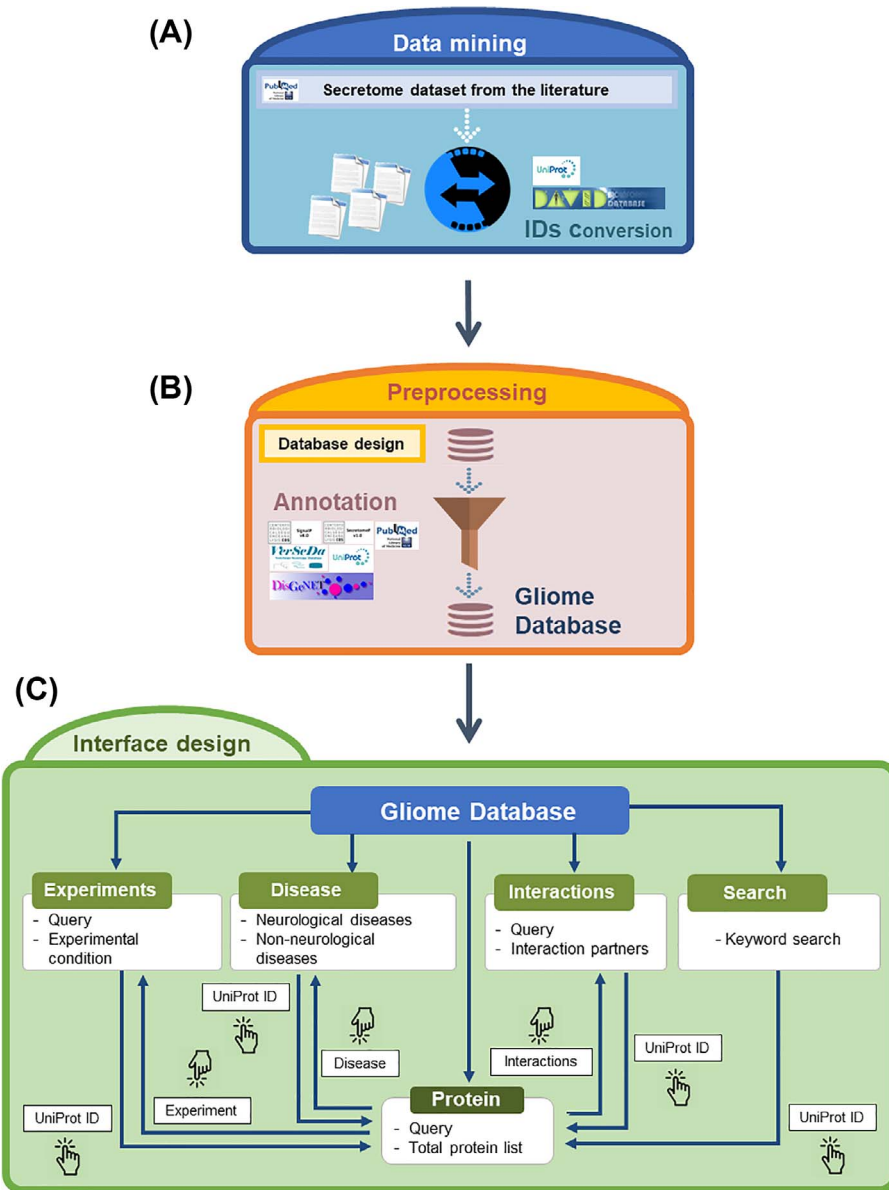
(A)

Data mining

PubMed Secretome dataset from the literature

UniProt

DAVID

IDs Conversion

(B)

Preprocessing

Database design

Annotation

SignalP

SecretomeP

PubMed

VerSeDa

UniProt

DisGeNET

Gliome Database

(C)

Interface design

Gliome Database

Experiments
- Query
- Experimental condition

Disease
- Neurological diseases
- Non-neurological diseases

Interactions
- Query
- Interaction partners

Search
- Keyword search

UniProt ID

Disease

Interactions

UniProt ID

Experiment

UniProt ID

Protein
- Query
- Total protein list

UniProt ID